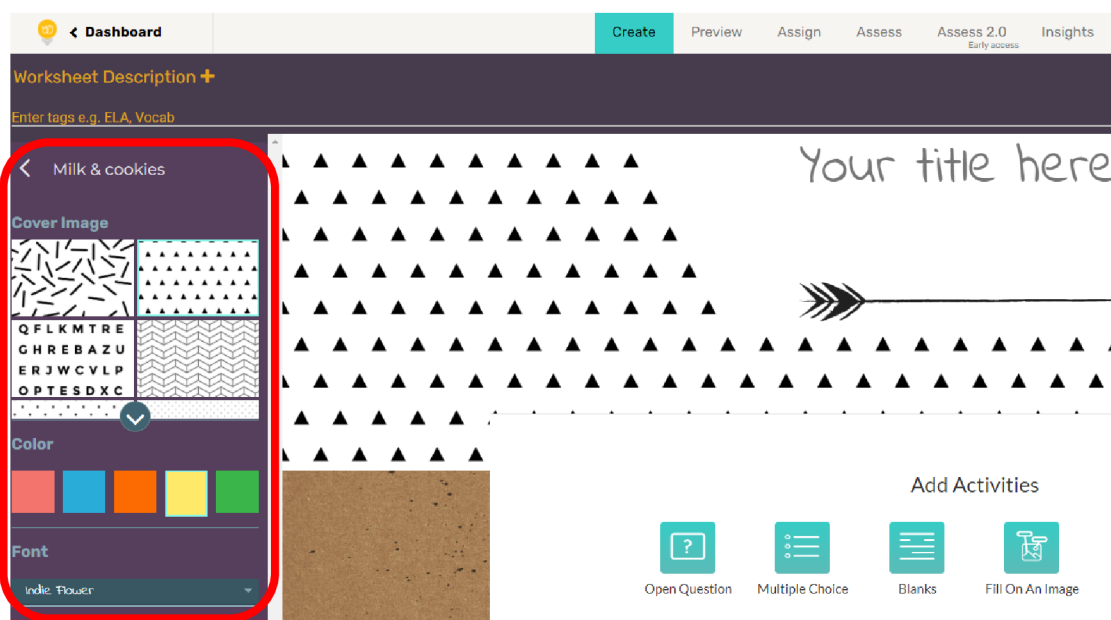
< Dashboard

Create Preview Assign Assess Assess 2.0 Early access Insights

Worksheet Description +

Enter tags e.g. ELA, Vocab

< Milk & cookies

Cover Image

Q F L K M T R E
G H R E B A Z U
E R J W C V L P
O P T E S D X C

Color

Font

Indie Flower

Your title here

Add Activities

Open Question Multiple Choice Blanks Fill On An Image